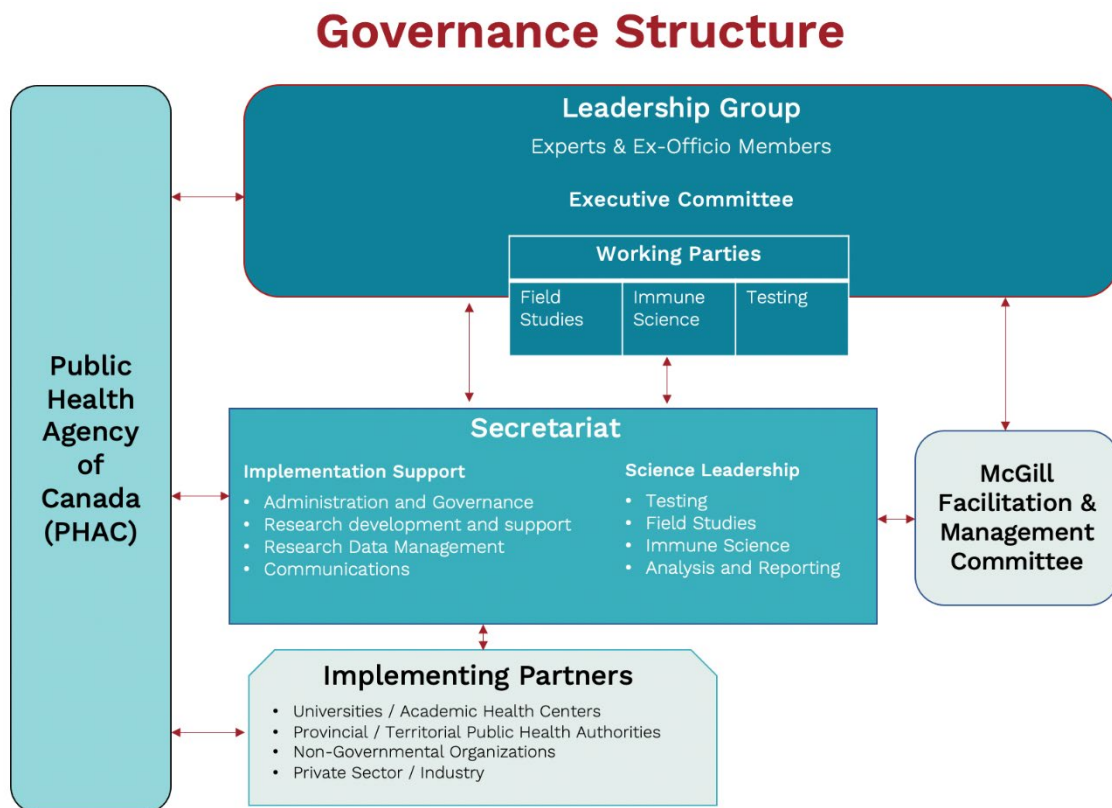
Governance Structure

Public Health Agency of Canada (PHAC)

Leadership Group
Experts & Ex-Officio Members

Executive Committee

| Working Parties | | |
|---|---|---|
| Field Studies | Immune Science | Testing |

Secretariat

Implementation Support
• Administration and Governance
• Research development and support
• Research Data Management
• Communications

Science Leadership
• Testing
• Field Studies
• Immune Science
• Analysis and Reporting

McGill Facilitation & Management Committee

Implementing Partners
• Universities / Academic Health Centers
• Provincial / Territorial Public Health Authorities
• Non-Governmental Organizations
• Private Sector / Industry